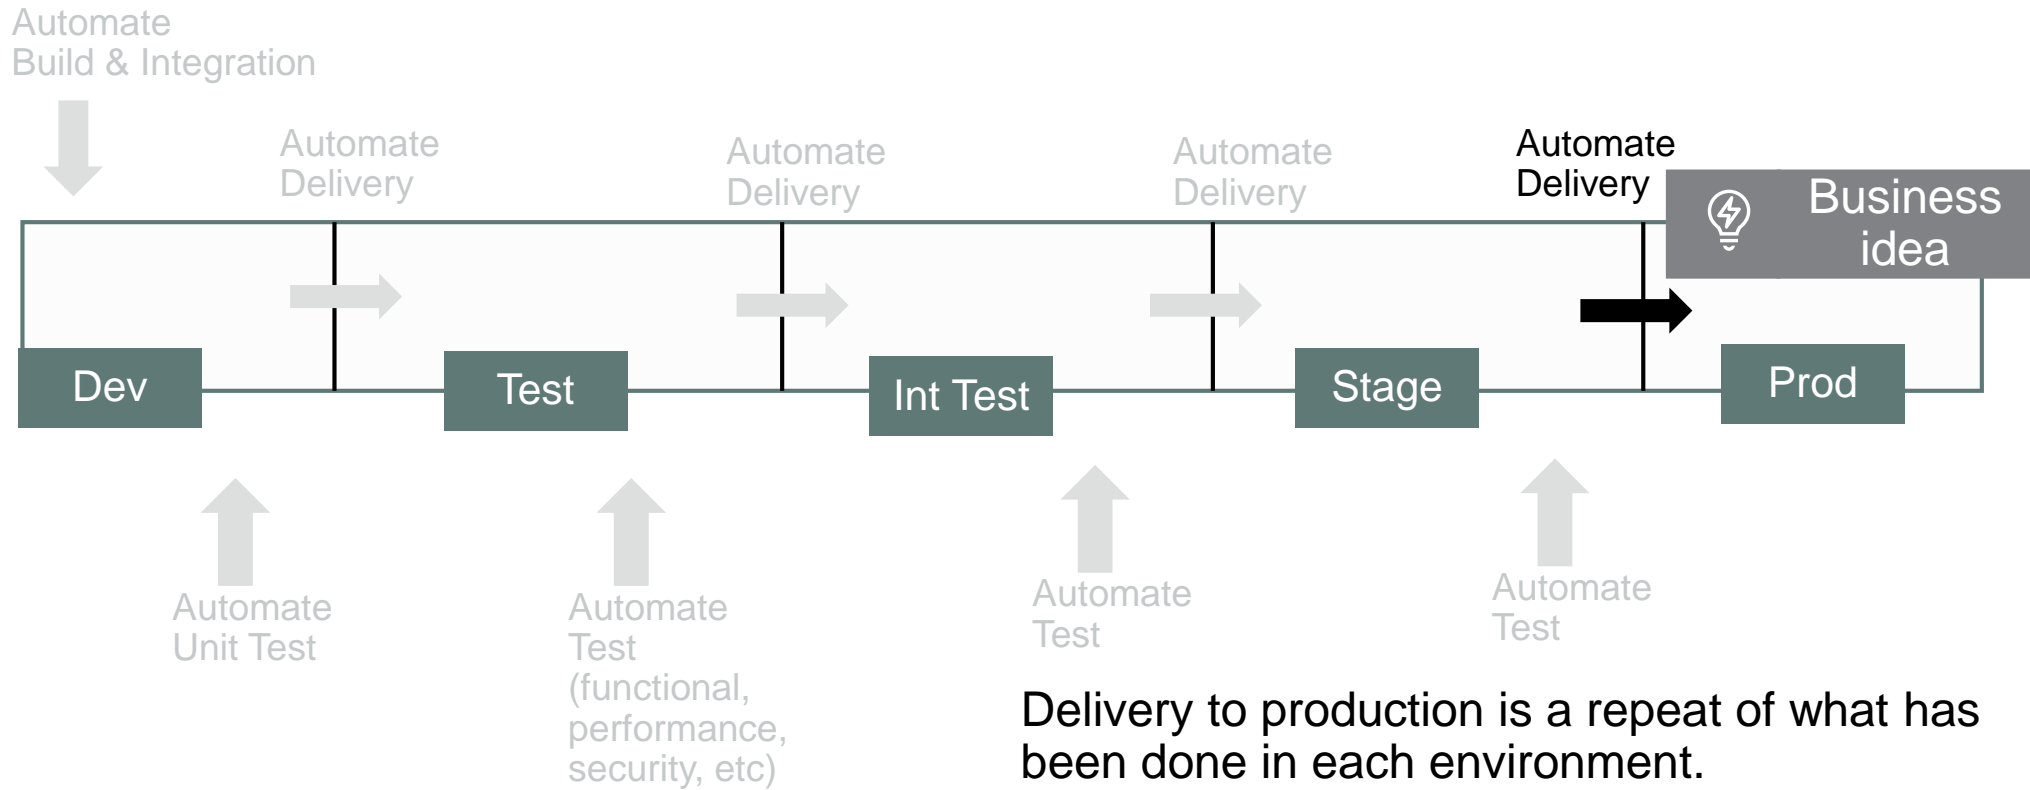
Automate
Build & Integration

Automate
Delivery

Automate
Delivery

Automate
Delivery

Automate
Delivery

Business
idea

Dev

Test

Int Test

Stage

Prod

Automate
Unit Test

Automate
Test
(functional,
performance,
security, etc)

Automate
Test

Automate
Test

Delivery to production is a repeat of what has been done in each environment.